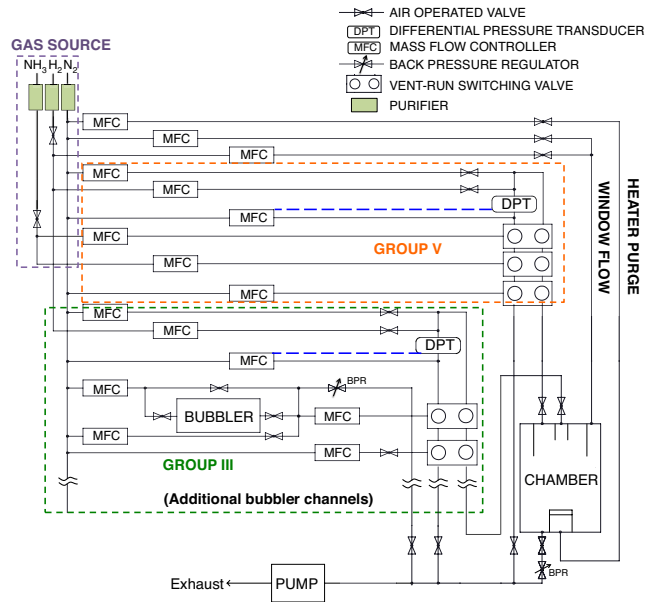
AIR OPERATED VALVE
DPT DIFFERENTIAL PRESSURE TRANSDUCER
MFC MASS FLOW CONTROLLER
BACK PRESSURE REGULATOR
VENT-RUN SWITCHING VALVE
PURIFIER

GAS SOURCE
$NH_3$ $H_2$ $N_2$

MFC
MFC
MFC
MFC
MFC
MFC
DPT
MFC
MFC
MFC
GROUP V
HEATER PURGE
WINDOW FLOW
MFC
MFC
DPT
MFC
MFC
BPR
BUBBLER
MFC
MFC
MFC
GROUP III
CHAMBER
(Additional bubbler channels)
Exhaust
PUMP
BPR